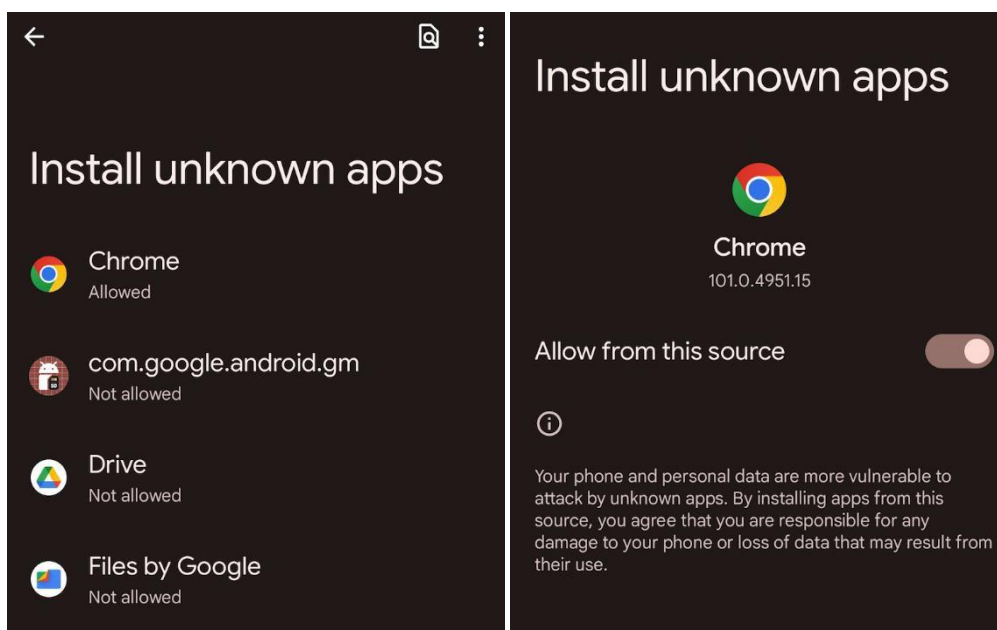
Install unknown apps

Chrome
Allowed

com.google.android.gm
Not allowed

Drive
Not allowed

Files by Google
Not allowed

Install unknown apps

Chrome
101.0.4951.15

Allow from this source

Your phone and personal data are more vulnerable to attack by unknown apps. By installing apps from this source, you agree that you are responsible for any damage to your phone or loss of data that may result from their use.